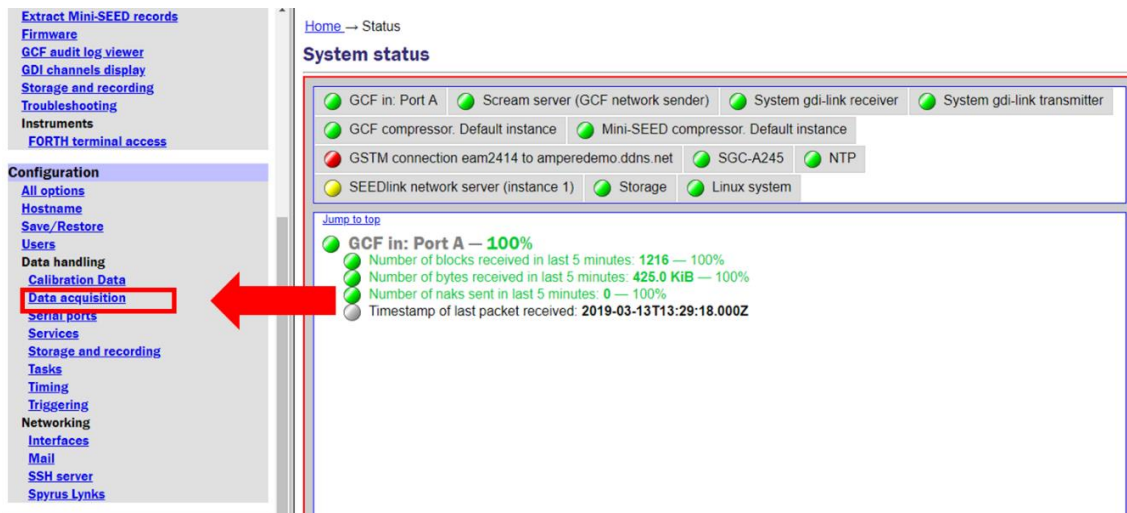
Extract Mini-SEED records
Firmware
GCF audit log viewer
GDI channels display
Storage and recording
Troubleshooting
Instruments
FORTH terminal access

Configuration
All options
Hostname
Save/Restore
Users
Data handling
Calibration Data
Data acquisition
Serial ports
Services
Storage and recording
Tasks
Timing
Triggering
Networking
Interfaces
Mail
SSH server
Spyrus Lynks

Home → Status

System status

GCF in: Port A
Scream server (GCF network sender)
System gdi-link receiver
System gdi-link transmitter
GCF compressor. Default instance
Mini-SEED compressor. Default instance
GSTM connection eam2414 to amperedemo.ddns.net
SGC-A245
NTP
SEEDlink network server (instance 1)
Storage
Linux system

Jump to top

GCF in: Port A — 100%
Number of blocks received in last 5 minutes: 1216 — 100%
Number of bytes received in last 5 minutes: 425.0 KiB — 100%
Number of naks sent in last 5 minutes: 0 — 100%
Timestamp of last packet received: 2019-03-13T13:29:18.000Z